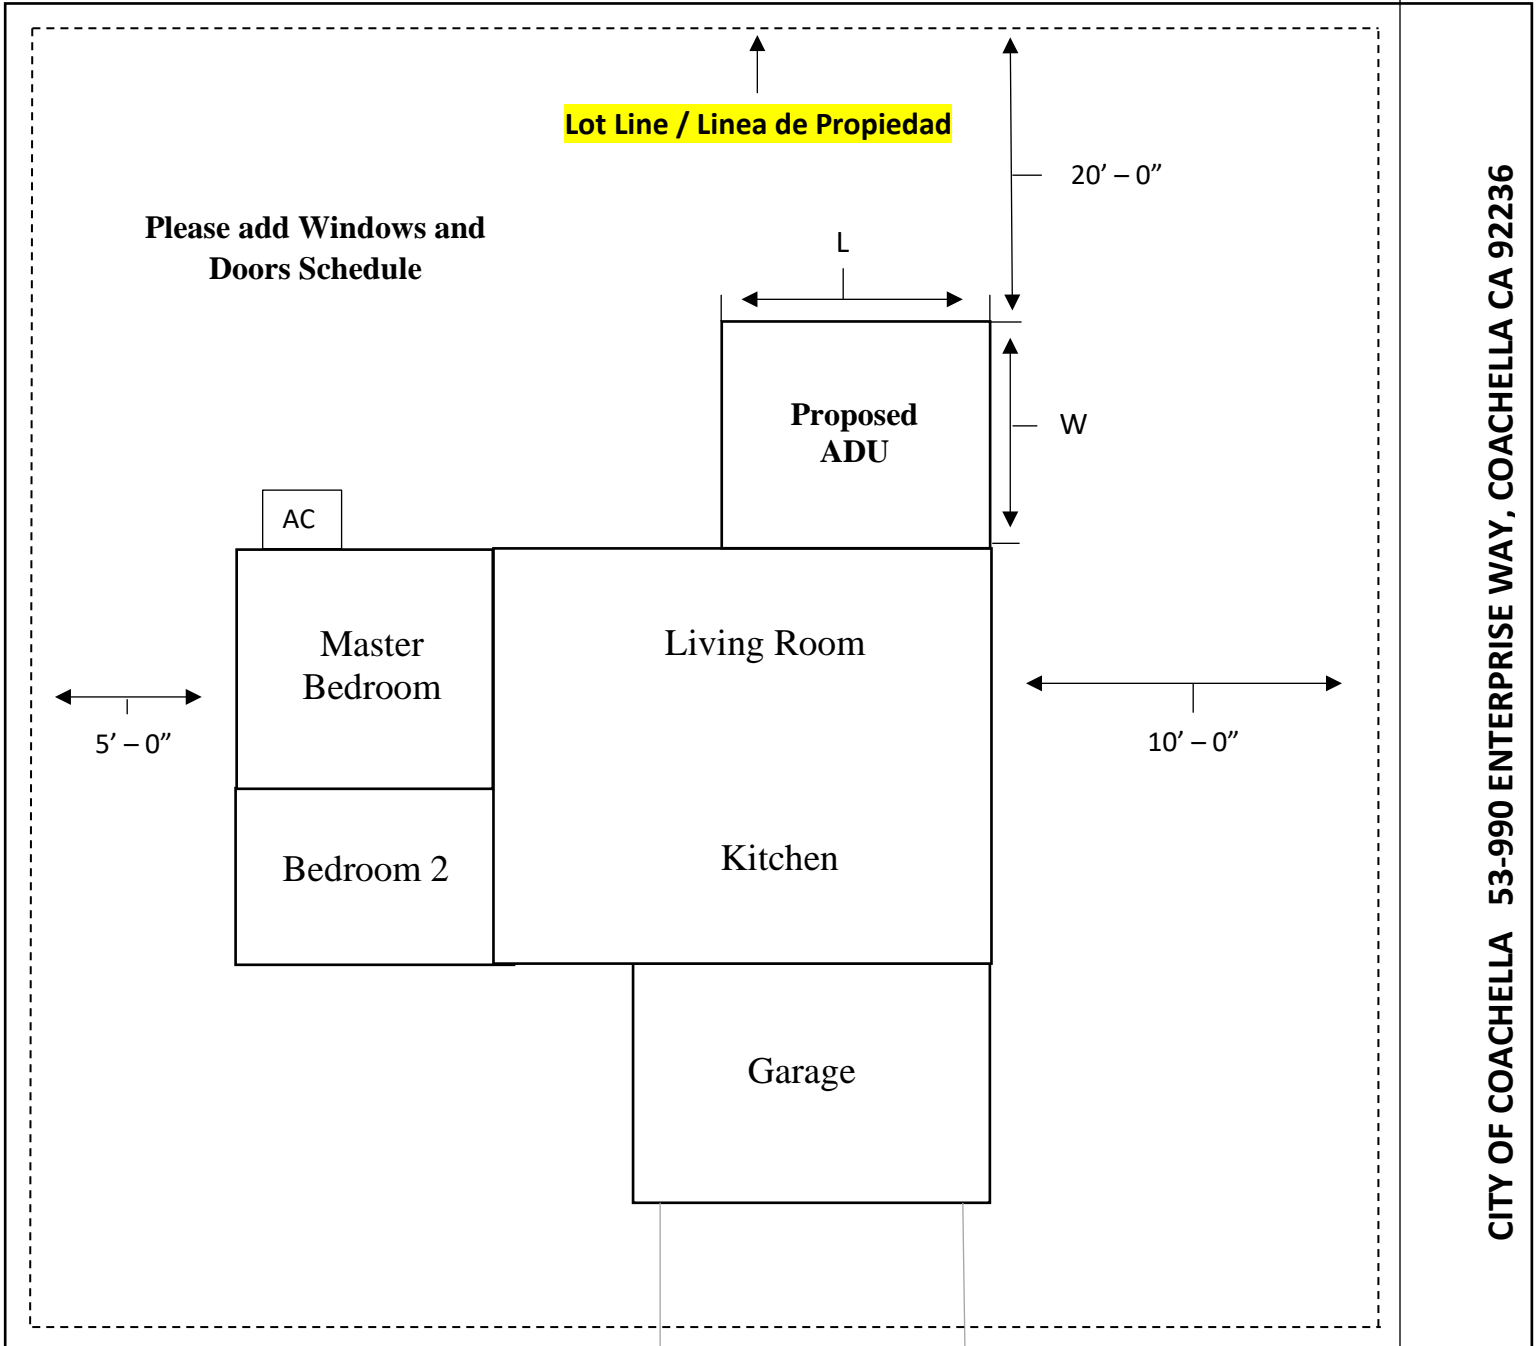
Lot Line / Linea de Propiedad

20’ – 0”

Please add Windows and Doors Schedule

L

Proposed ADU

W

AC

Master Bedroom

Living Room

5’ – 0”

10’ – 0”

Bedroom 2

Kitchen

Garage

CITY OF COACHELLA 53-990 ENTERPRISE WAY, COACHELLA CA 92236